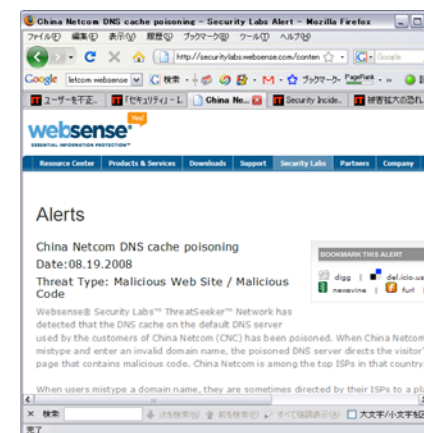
China Netcom DNS cache poisoning - Security Labs Alert - Mozilla Firefox

ファイル(F) 編集(E) 表示(V) 履歴(S) ブックマーク(B) ツール(T) ヘルプ(H)

http://securitylabs.websense.com/conten

Google

websense

ESSENTIAL INFORMATION PROTECTION

Resource Center | Products & Services | Downloads | Support | Security Labs | Partners | Company

Alerts

China Netcom DNS cache poisoning
Date:08.19.2008
Threat Type: Malicious Web Site / Malicious Code

BOOKMARK THIS ALERT

digg | del.icio.us
newsvine | furl

Websense® Security Labs™ ThreatSeeker™ Network has detected that the DNS cache on the default DNS server used by the customers of China Netcom (CNC) has been poisoned. When China Netcom mistype and enter an invalid domain name, the poisoned DNS server directs the visitor' page that contains malicious code. China Netcom is among the top ISPs in that country

When users mistype a domain name, they are sometimes directed by their ISPs to a pl

× 検索:

完了